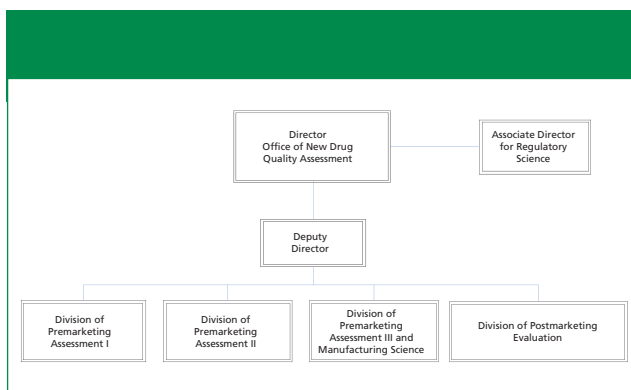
Director
Office of New Drug
Quality Assessment

Associate Director
for Regulatory
Science

Deputy
Director

Division of
Premarketing
Assessment I

Division of
Premarketing
Assessment II

Division of
Premarketing
Assessment III and
Manufacturing Science

Division of Postmarketing
Evaluation